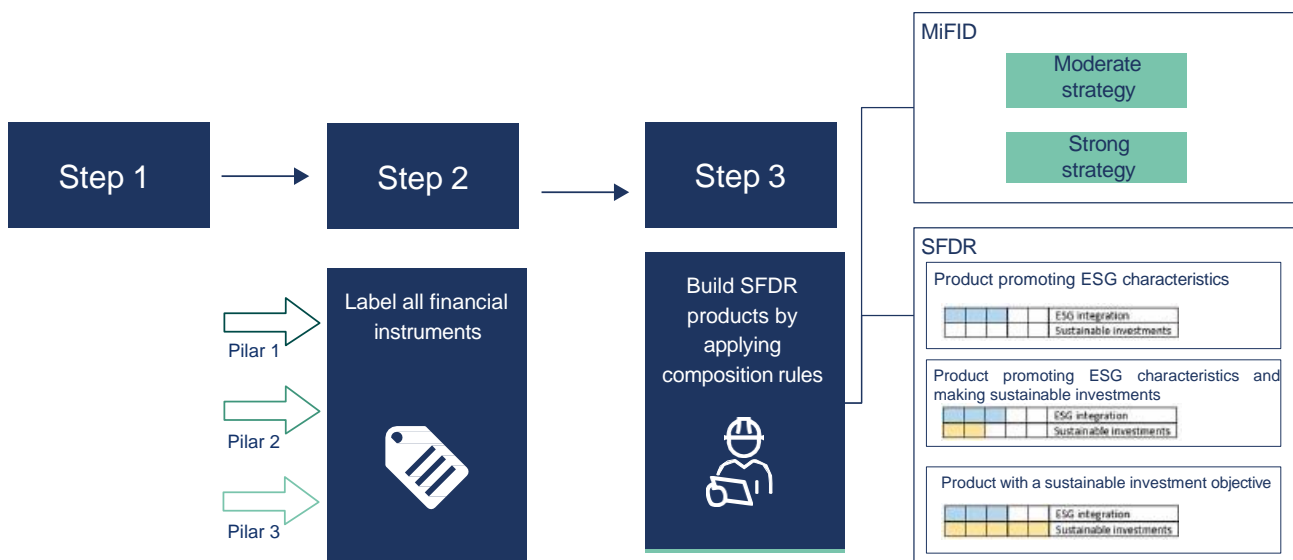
MiFID

Moderate strategy

Strong strategy

Step 1

Step 2

Step 3

SFDR

Product promoting ESG characteristics

ESG integration
Sustainable investments

Label all financial instruments

Build SFDR products by applying composition rules

Pilar 1

Product promoting ESG characteristics and making sustainable investments

ESG integration
Sustainable investments

Pilar 2

Product with a sustainable investment objective

ESG integration
Sustainable investments

Pilar 3